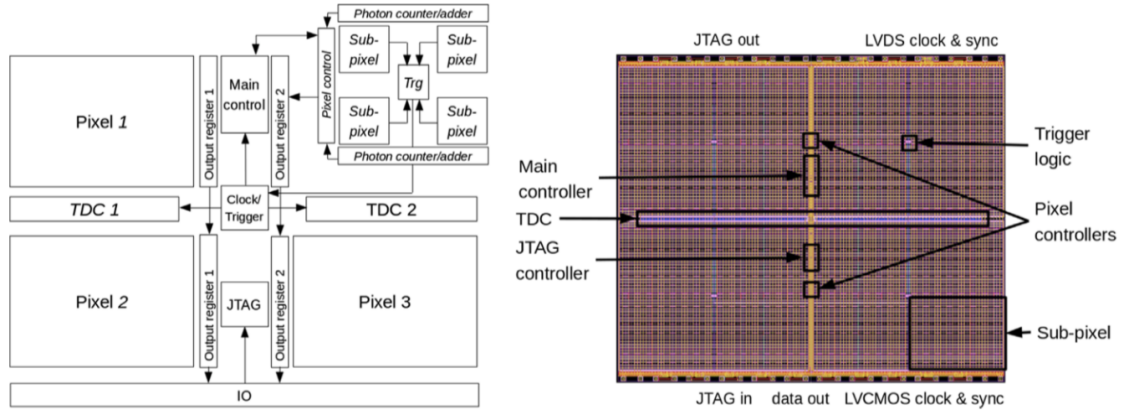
Photon counter/adder
Pixel control
Sub-pixel
Sub-pixel
Trg
Sub-pixel
Sub-pixel
Photon counter/adder
Main control
Output register 1
Output register 2
Pixel 1
Clock/Trigger
TDC 1
TDC 2
Pixel 2
Output register 1
JTAG
Output register 2
Pixel 3
IO

JTAG out
LVDS clock & sync
Main controller
TDC
JTAG controller
Trigger logic
Pixel controllers
Sub-pixel
JTAG in
data out
LVCMOS clock & sync